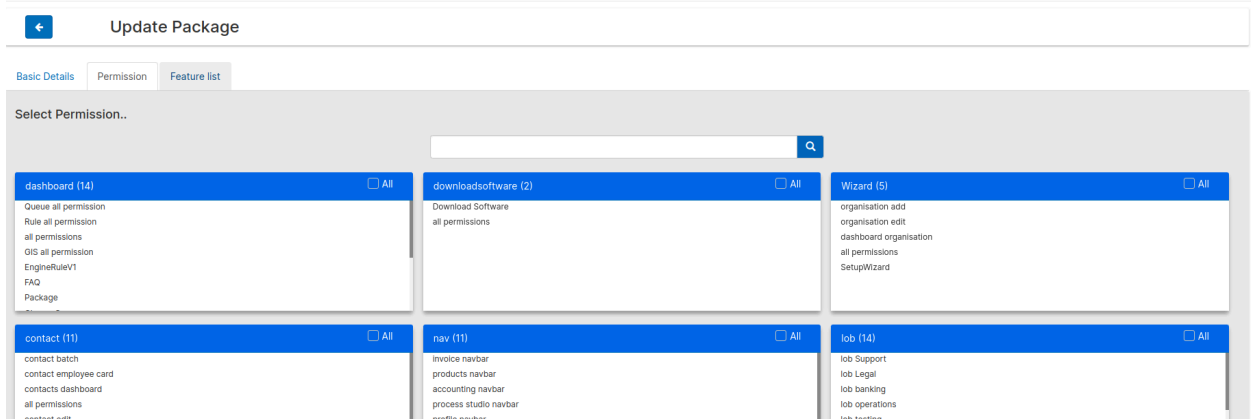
Update Package

Basic Details
Permission
Feature list

Select Permission..

dashboard (14)
All
Queue all permission
Rule all permission
all permissions
GIS all permission
EngineRuleV1
FAQ
Package
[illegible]

downloadsoftware (2)
All
Download Software
all permissions

Wizard (5)
All
organisation add
organisation edit
dashboard organisation
all permissions
SetupWizard

contact (11)
All
contact batch
contact employee card
contacts dashboard
all permissions
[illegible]

nav (11)
All
invoice navbar
products navbar
accounting navbar
process studio navbar
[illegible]

lob (14)
All
lob Support
lob Legal
lob banking
lob operations
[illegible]